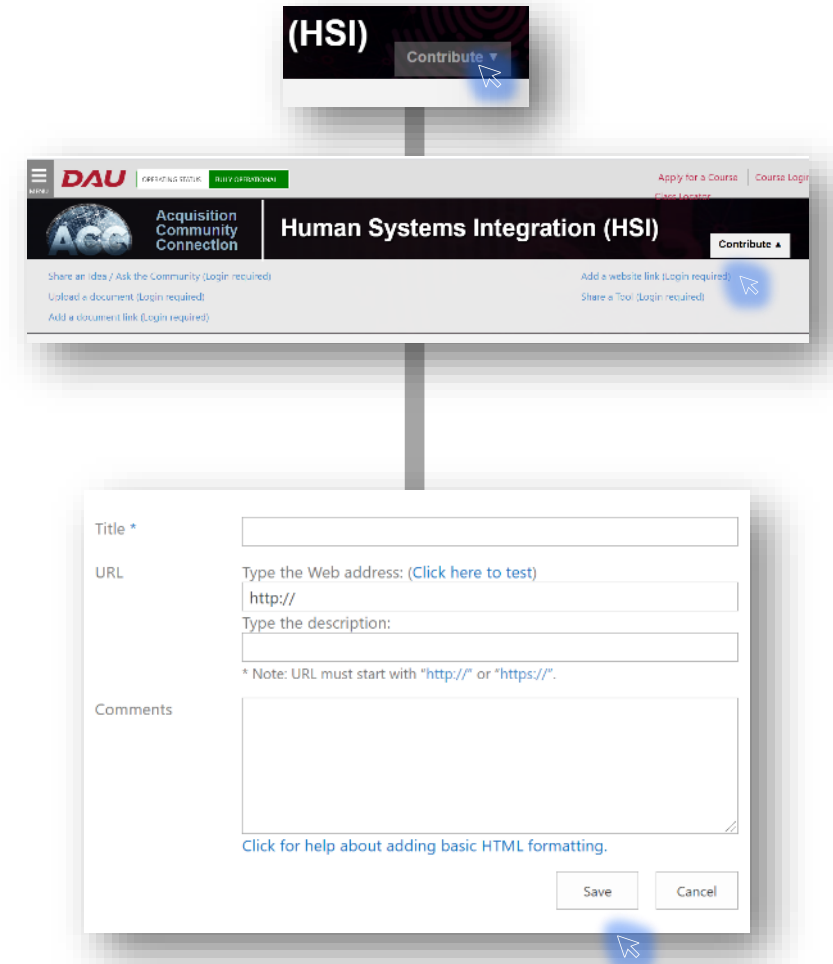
(HSI)
Contribute ▼

MENU
DAU
OPERATING STATUS
FULLY OPERATIONAL
Apply for a Course
Course Login
Class Locator

ACC
Acquisition Community Connection
Human Systems Integration (HSI)
Contribute ▲

Share an Idea / Ask the Community (Login required)
Upload a document (Login required)
Add a document link (Login required)
Add a website link (Login required)
Share a Tool (Login required)

Title *

URL
Type the Web address: (Click here to test)
http://
Type the description:

* Note: URL must start with "http://" or "https://".

Comments

Click for help about adding basic HTML formatting.

Save
Cancel